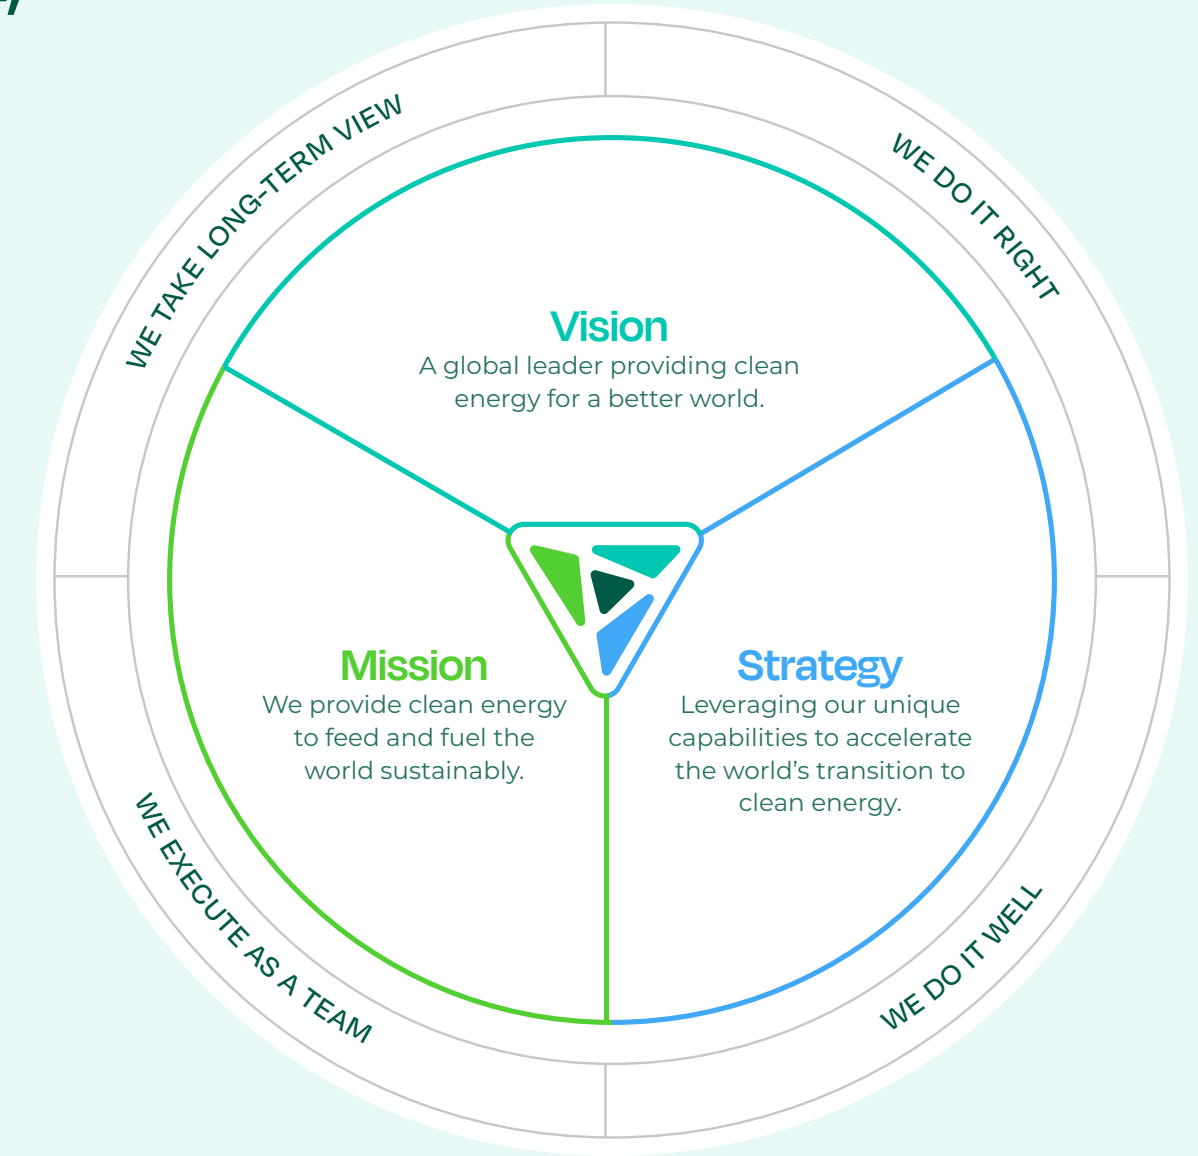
WE TAKE LONG-TERM VIEW

WE DO IT RIGHT

Vision
A global leader providing clean energy for a better world.

Mission
We provide clean energy to feed and fuel the world sustainably.

Strategy
Leveraging our unique capabilities to accelerate the world's transition to clean energy.

WE EXECUTE AS A TEAM

WE DO IT WELL